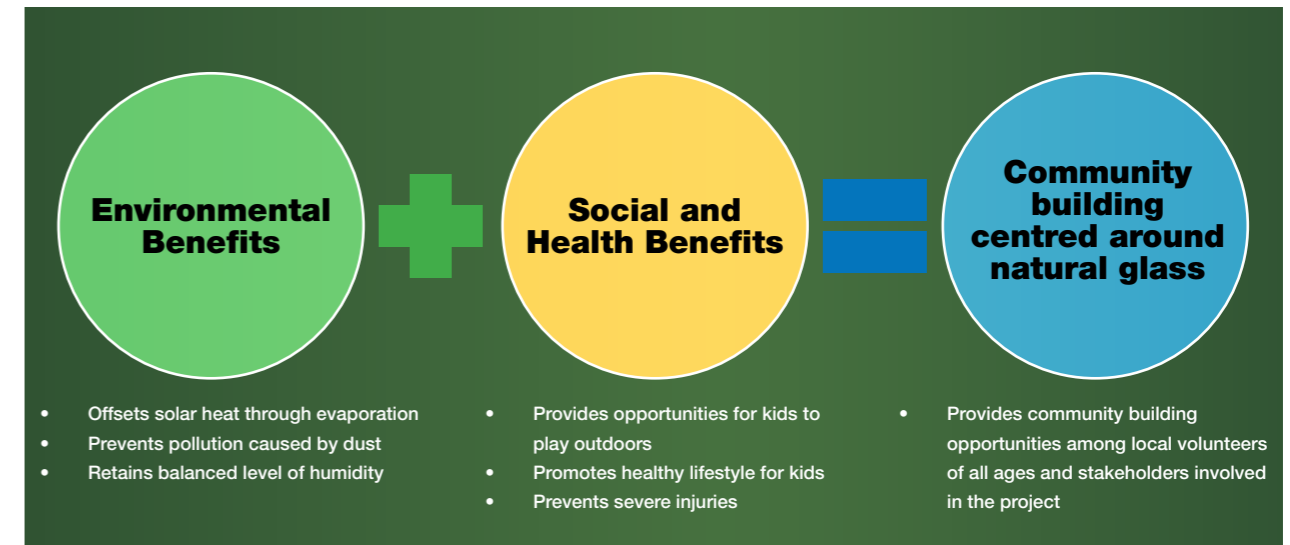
Environmental Benefits

Social and Health Benefits

Community building centred around natural glass

- Offsets solar heat through evaporation
- Prevents pollution caused by dust
- Retains balanced level of humidity

- Provides opportunities for kids to play outdoors
- Promotes healthy lifestyle for kids
- Prevents severe injuries

- Provides community building opportunities among local volunteers of all ages and stakeholders involved in the project